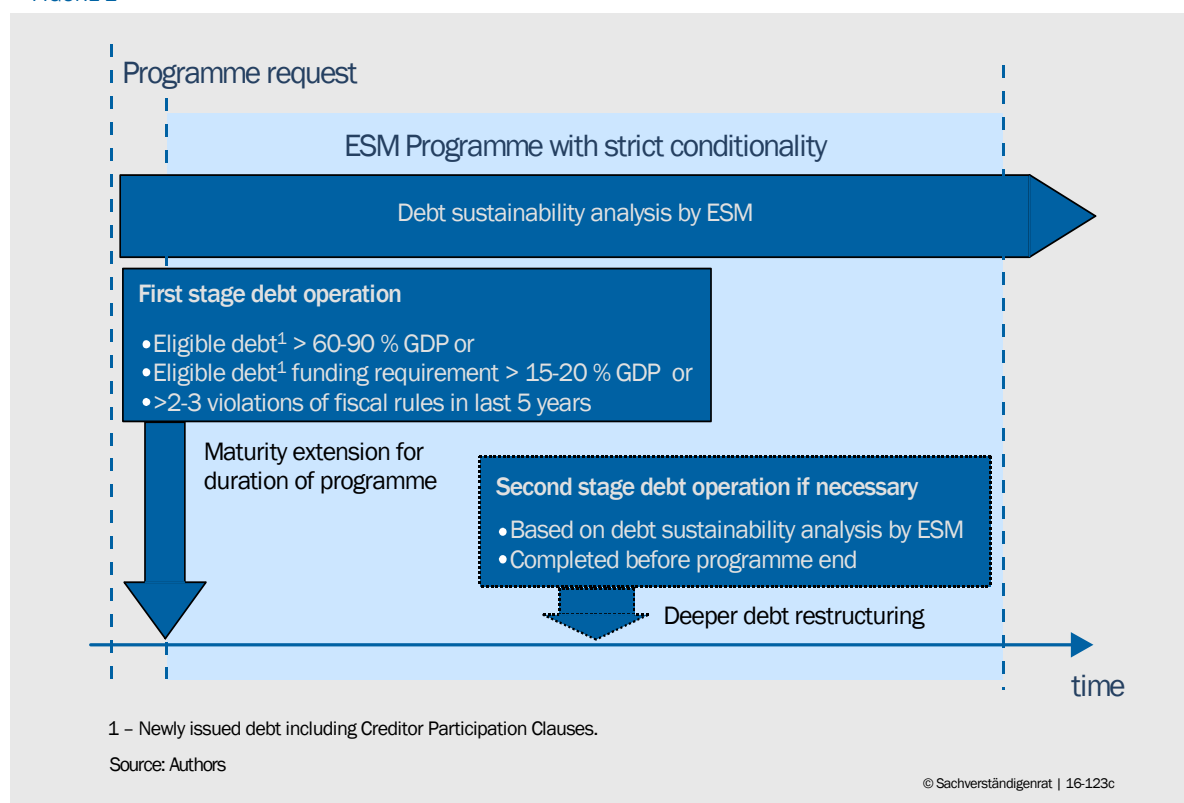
Programme request

ESM Programme with strict conditionality

Debt sustainability analysis by ESM

First stage debt operation

•Eligible debt$^1$ > 60-90 % GDP or
•Eligible debt$^1$ funding requirement > 15-20 % GDP or
•>2-3 violations of fiscal rules in last 5 years

Maturity extension for duration of programme

Second stage debt operation if necessary

•Based on debt sustainability analysis by ESM
•Completed before programme end

Deeper debt restructuring

time

1 – Newly issued debt including Creditor Participation Clauses.

Source: Authors

© Sachverständigenrat | 16-123c